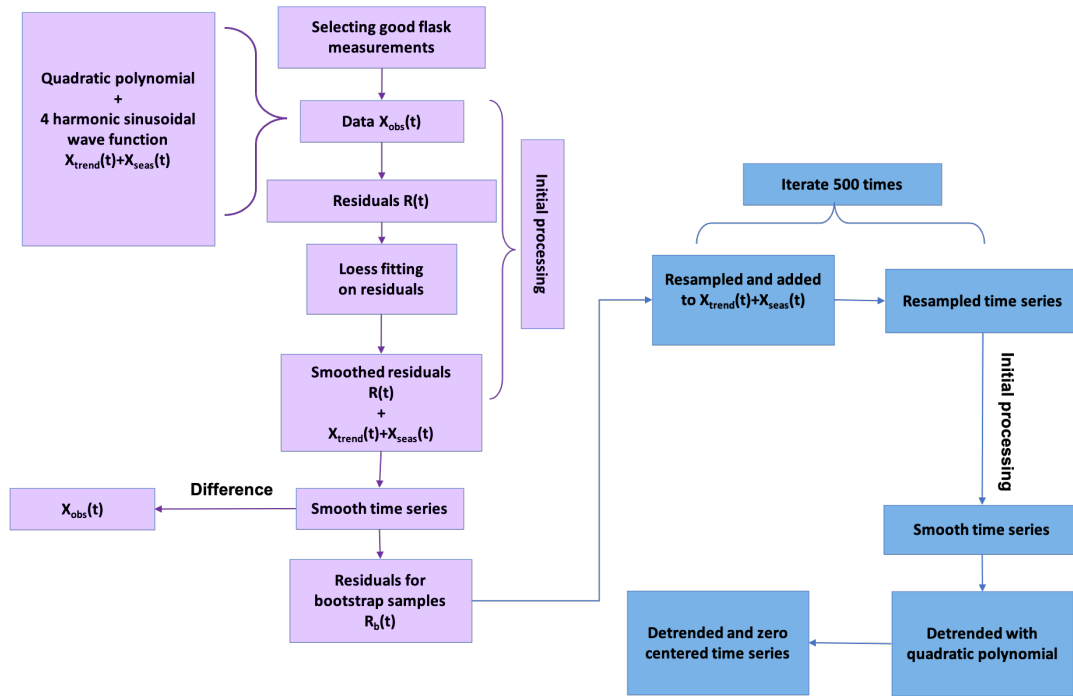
Selecting good flask measurements

Quadratic polynomial + 4 harmonic sinusoidal wave function $X_{trend}(t)+X_{seas}(t)$

Data $X_{obs}(t)$

Residuals R(t)

Initial processing

Loess fitting on residuals

Smoothed residuals R(t) + $X_{trend}(t)+X_{seas}(t)$

Difference

$X_{obs}(t)$

Smooth time series

Residuals for bootstrap samples $R_b(t)$

Iterate 500 times

Resampled and added to $X_{trend}(t)+X_{seas}(t)$

Resampled time series

Initial processing

Smooth time series

Detrended with quadratic polynomial

Detrended and zero centered time series